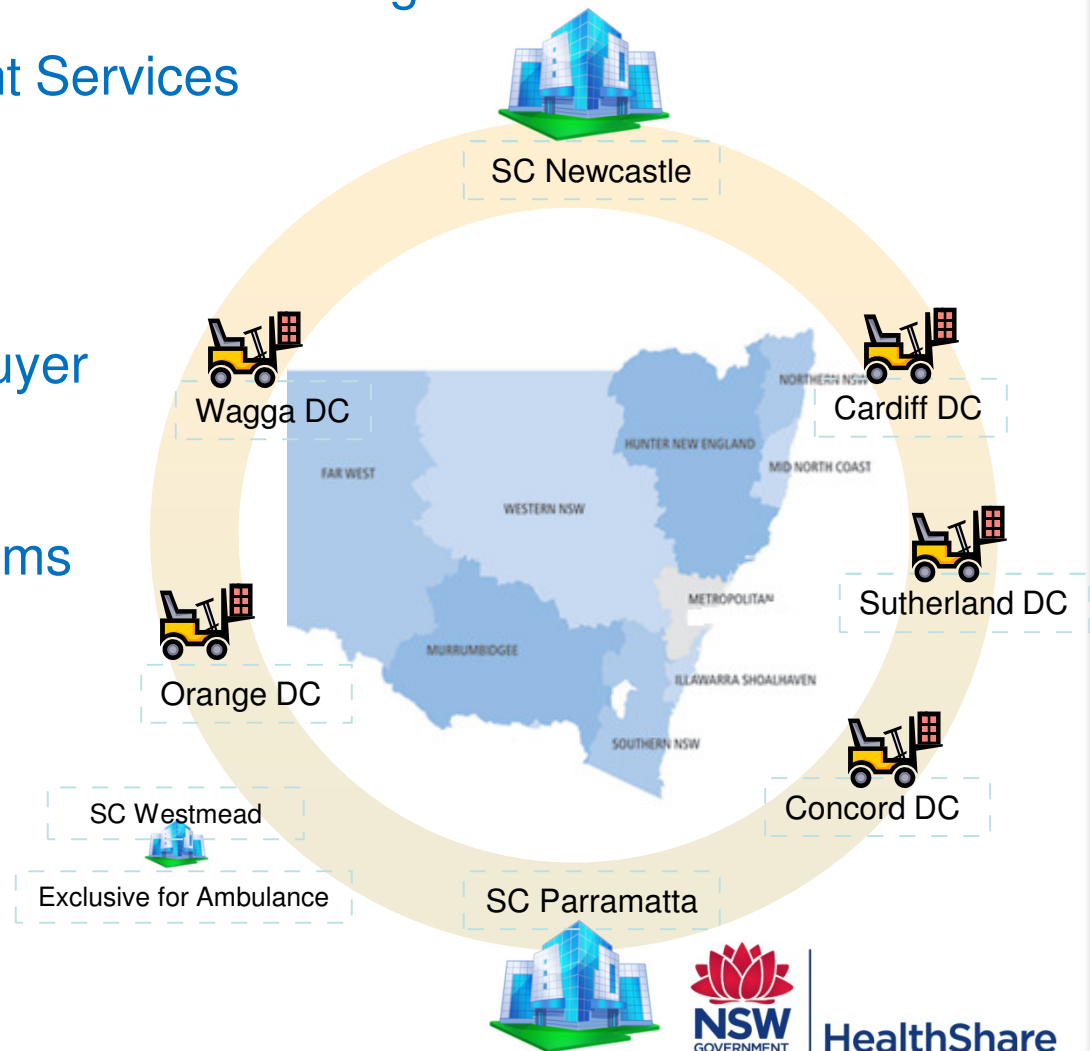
t Services

uyer

ms

SC Newcastle

Wagga DC

Cardiff DC

NORTHERN NSW

HUNTER NEW ENGLAND

MID NORTH COAST

FAR WEST

WESTERN NSW

Sutherland DC

METROPOLITAN

Orange DC

MURRUMBIDGEE

ILLAWARRA SHOALHAVEN

SOUTHERN NSW

Concord DC

SC Westmead

Exclusive for Ambulance

SC Parramatta

NSW GOVERNMENT

HealthShare